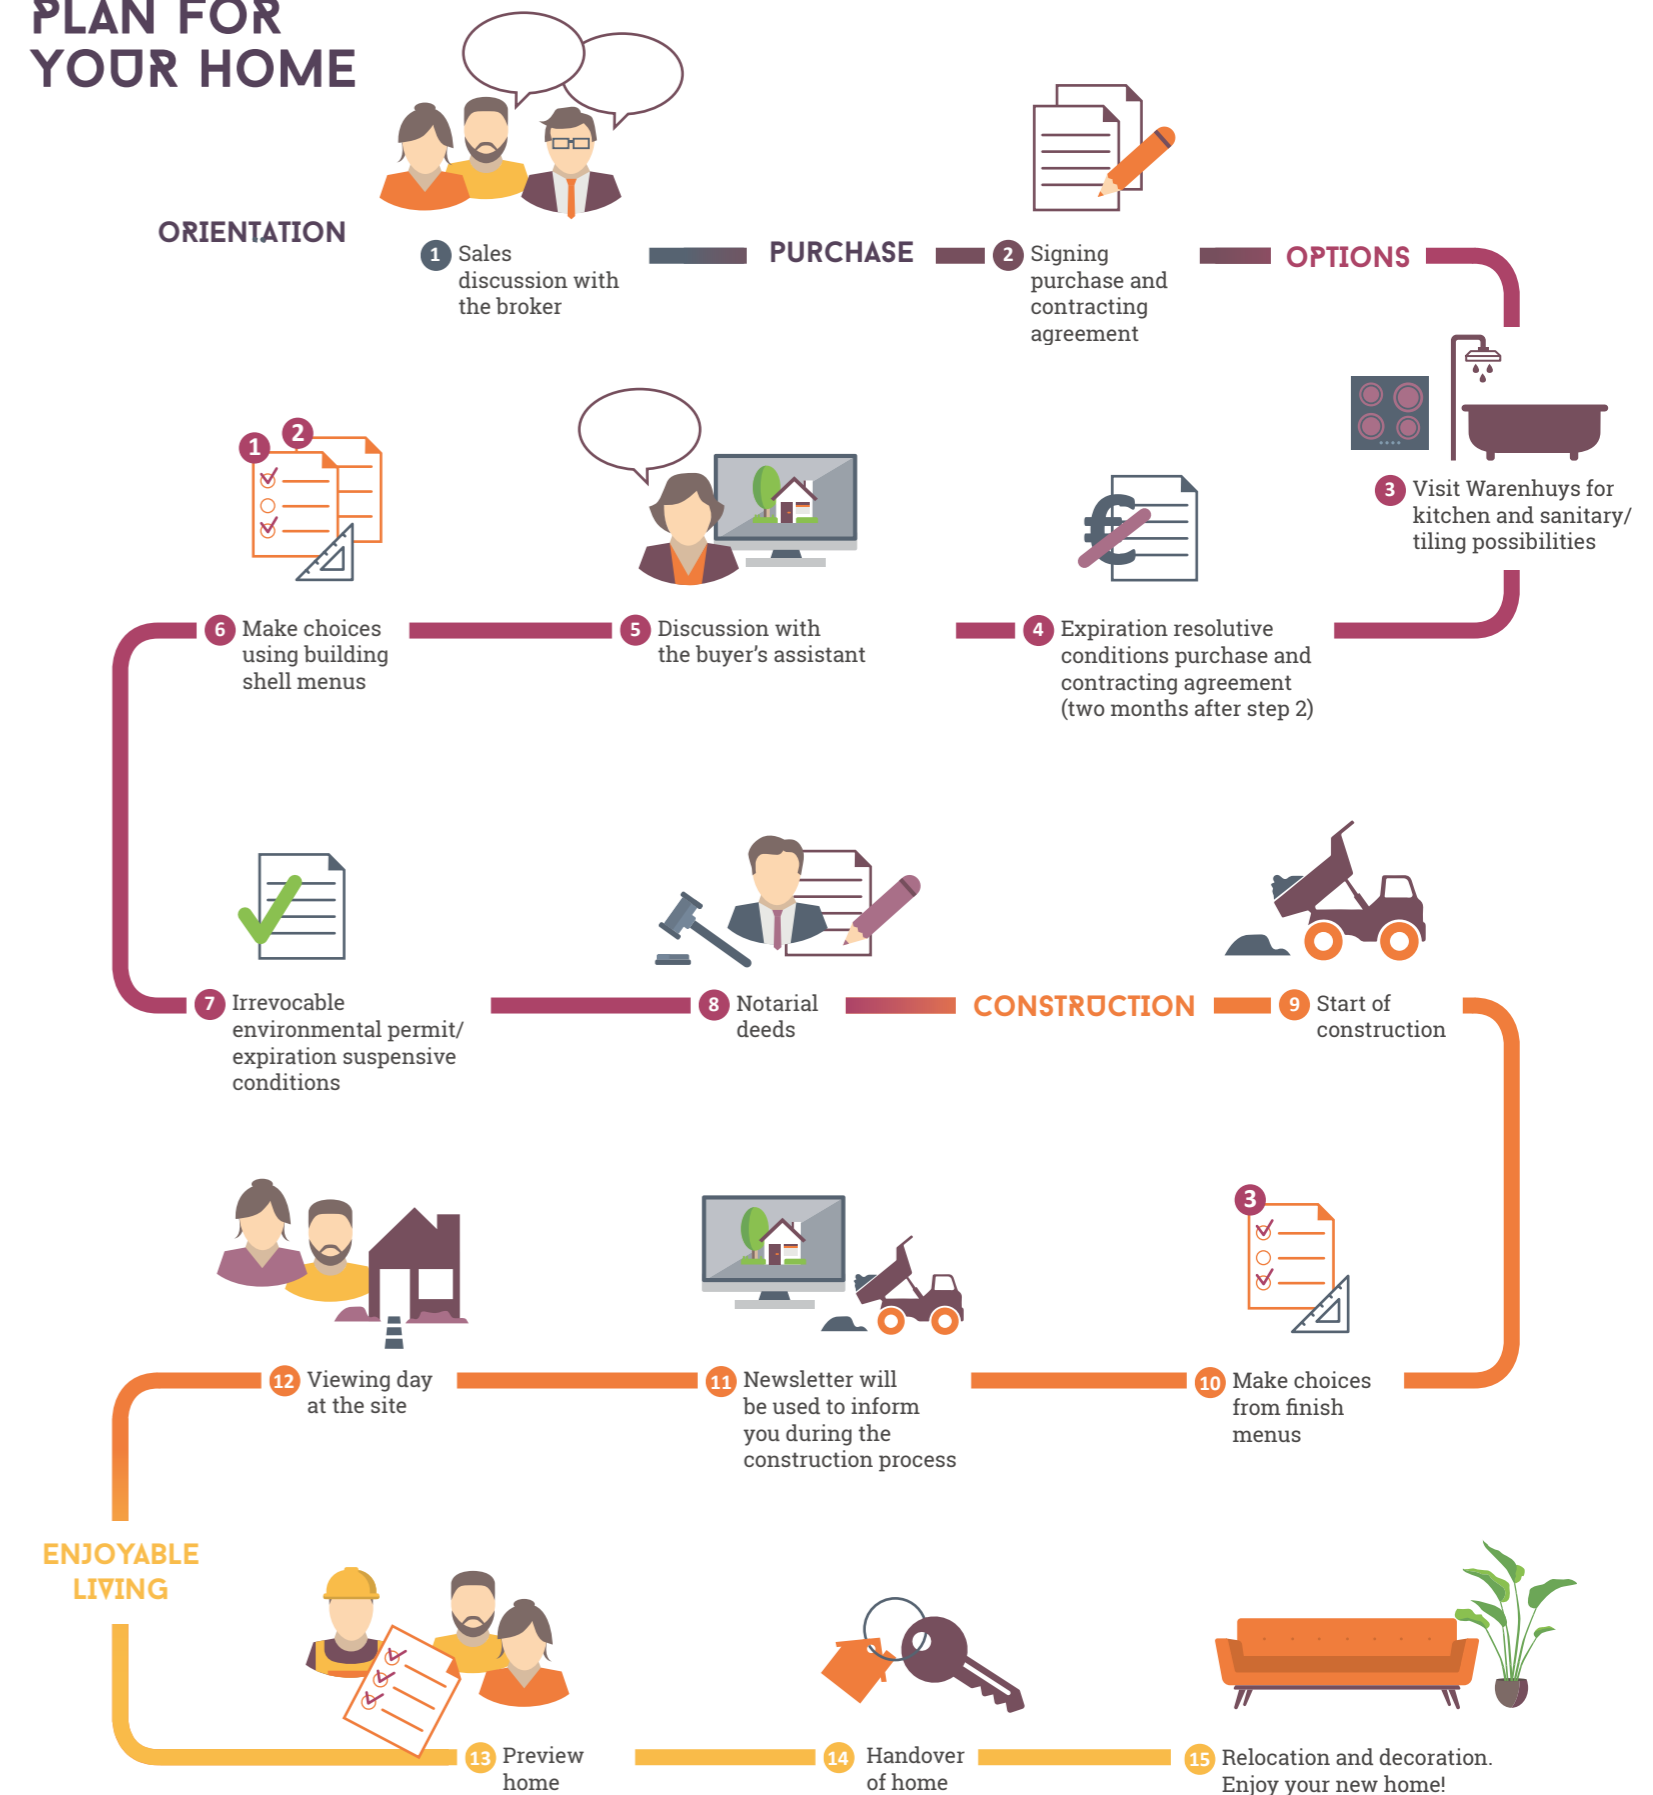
PLAN FOR YOUR HOME

ORIENTATION

1 Sales discussion with the broker

PURCHASE

2 Signing purchase and contracting agreement

OPTIONS

3 Visit Warenhuys for kitchen and sanitary/ tiling possibilities

4 Expiration resolutive conditions purchase and contracting agreement (two months after step 2)

5 Discussion with the buyer's assistant

6 Make choices using building shell menus

1 2

7 Irrevocable environmental permit/ expiration suspensive conditions

8 Notarial deeds

CONSTRUCTION

9 Start of construction

3

10 Make choices from finish menus

11 Newsletter will be used to inform you during the construction process

12 Viewing day at the site

ENJOYABLE LIVING

13 Preview home

14 Handover of home

15 Relocation and decoration. Enjoy your new home!